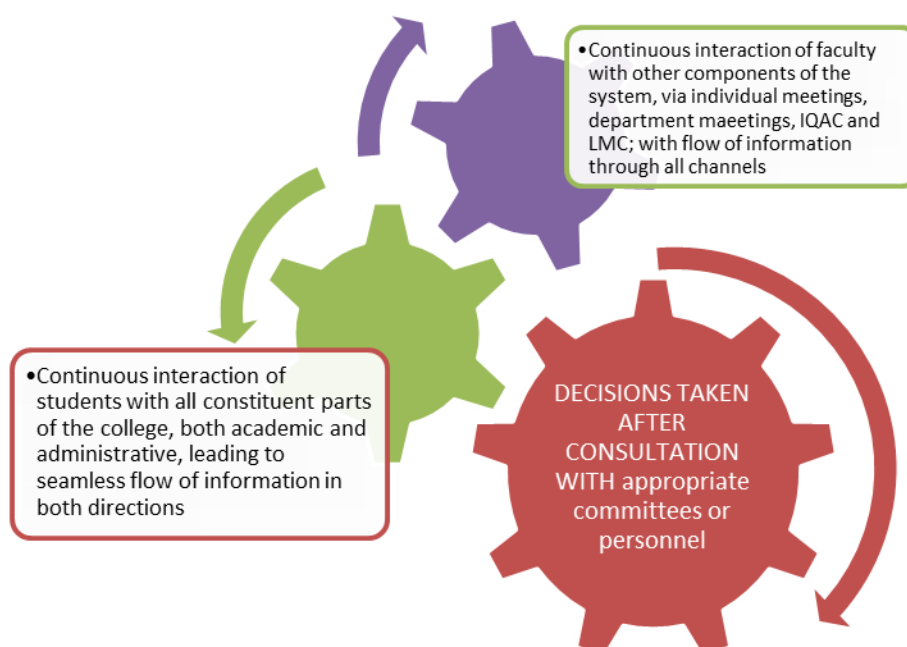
•Continuous interaction of faculty with other components of the system, via individual meetings, department maeetings, IQAC and LMC; with flow of information through all channels

•Continuous interaction of students with all constituent parts of the college, both academic and administrative, leading to seamless flow of information in both directions

DECISIONS TAKEN AFTER CONSULTATION WITH appropriate committees or personnel